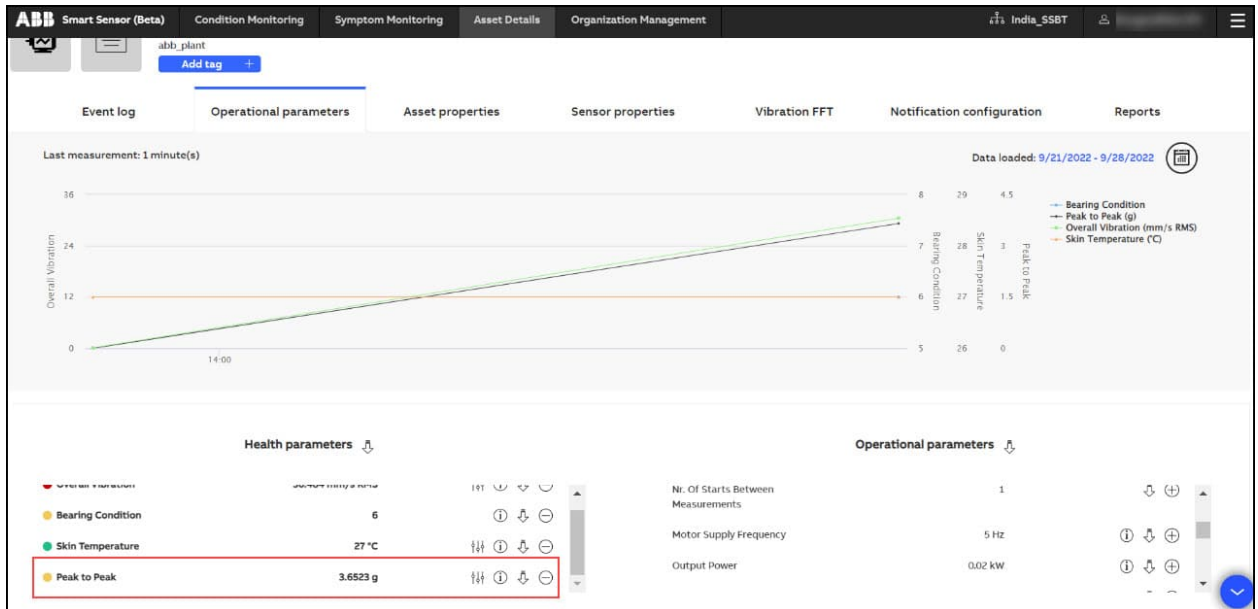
ABB Smart Sensor (Beta) Condition Monitoring Symptom Monitoring Asset Details Organization Management India_SSBT

abb_plant
Add tag +

Event log | Operational parameters | Asset properties | Sensor properties | Vibration FFT | Notification configuration | Reports

Last measurement: 1 minute(s)

Data loaded: 9/21/2022 - 9/28/2022

36
24
12
0
Overall Vibration
14:00

8
7
6
5
Bearing Condition

29
28
27
26
Skin Temperature

4.5
3
1.5
0
Peak to Peak

Bearing Condition
Peak to Peak (g)
Overall Vibration (mm/s RMS)
Skin Temperature (°C)

Health parameters

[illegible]
Bearing Condition 6
Skin Temperature 27 °C
Peak to Peak 3.6523 g

Operational parameters

Nr. Of Starts Between Measurements 1
Motor Supply Frequency 5 Hz
Output Power 0.02 kW